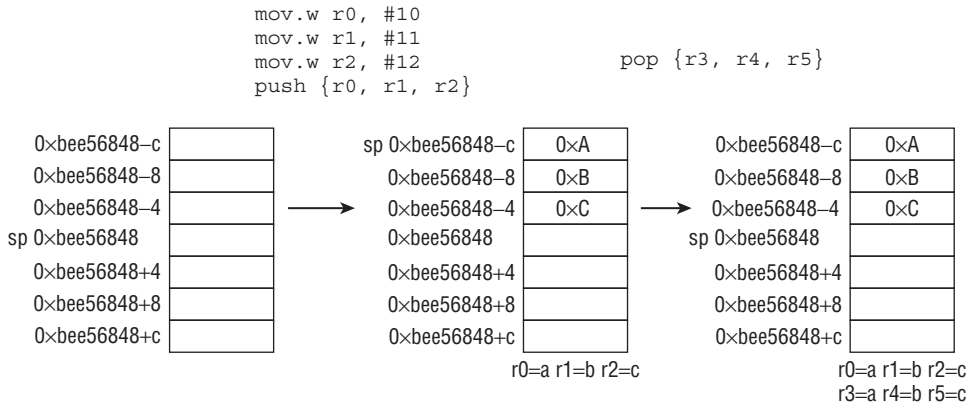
mov.w r0, #10
mov.w r1, #11
mov.w r2, #12
push {r0, r1, r2}

pop {r3, r4, r5}

| | |
|---|---|
| 0×bee56848–c | |
| 0×bee56848–8 | |
| 0×bee56848–4 | |
| sp 0×bee56848 | |
| 0×bee56848+4 | |
| 0×bee56848+8 | |
| 0×bee56848+c | |

| | |
|---|---|
| sp 0×bee56848–c | 0×A |
| 0×bee56848–8 | 0×B |
| 0×bee56848–4 | 0×C |
| 0×bee56848 | |
| 0×bee56848+4 | |
| 0×bee56848+8 | |
| 0×bee56848+c | |

r0=a r1=b r2=c

| | |
|---|---|
| 0×bee56848–c | 0×A |
| 0×bee56848–8 | 0×B |
| 0×bee56848–4 | 0×C |
| sp 0×bee56848 | |
| 0×bee56848+4 | |
| 0×bee56848+8 | |
| 0×bee56848+c | |

r0=a r1=b r2=c
r3=a r4=b r5=c